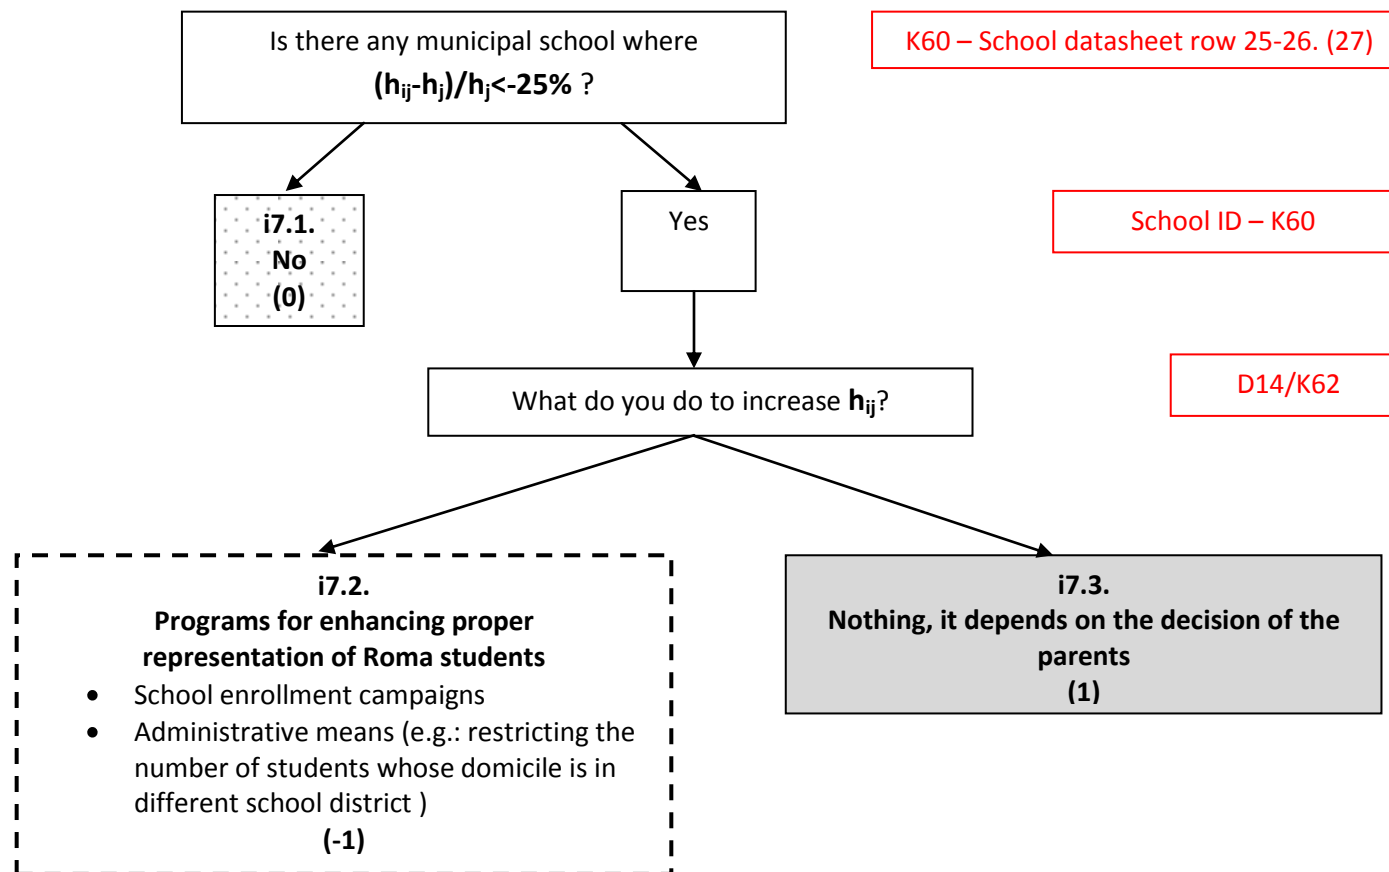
Is there any municipal school where
$(h_{ij}-h_j)/h_j<-25\%$ ?

K60 – School datasheet row 25-26. (27)

i7.1.
No
(0)

Yes

School ID – K60

What do you do to increase $h_{ij}$?

D14/K62

i7.2.
Programs for enhancing proper representation of Roma students
- School enrollment campaigns
- Administrative means (e.g.: restricting the number of students whose domicile is in different school district )

(-1)

i7.3.
Nothing, it depends on the decision of the parents
(1)